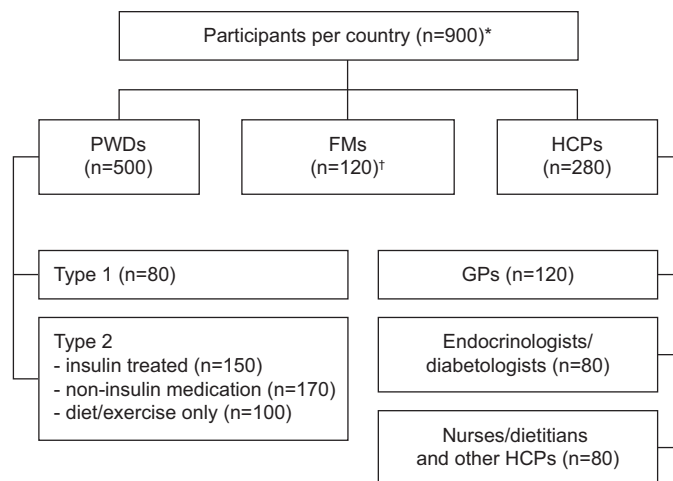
Participants per country (n=900)*

PWDs
(n=500)

FMs
(n=120)†

HCPs
(n=280)

Type 1 (n=80)

Type 2
- insulin treated (n=150)
- non-insulin medication (n=170)
- diet/exercise only (n=100)

GPs (n=120)

Endocrinologists/
diabetologists (n=80)

Nurses/dietitians
and other HCPs (n=80)